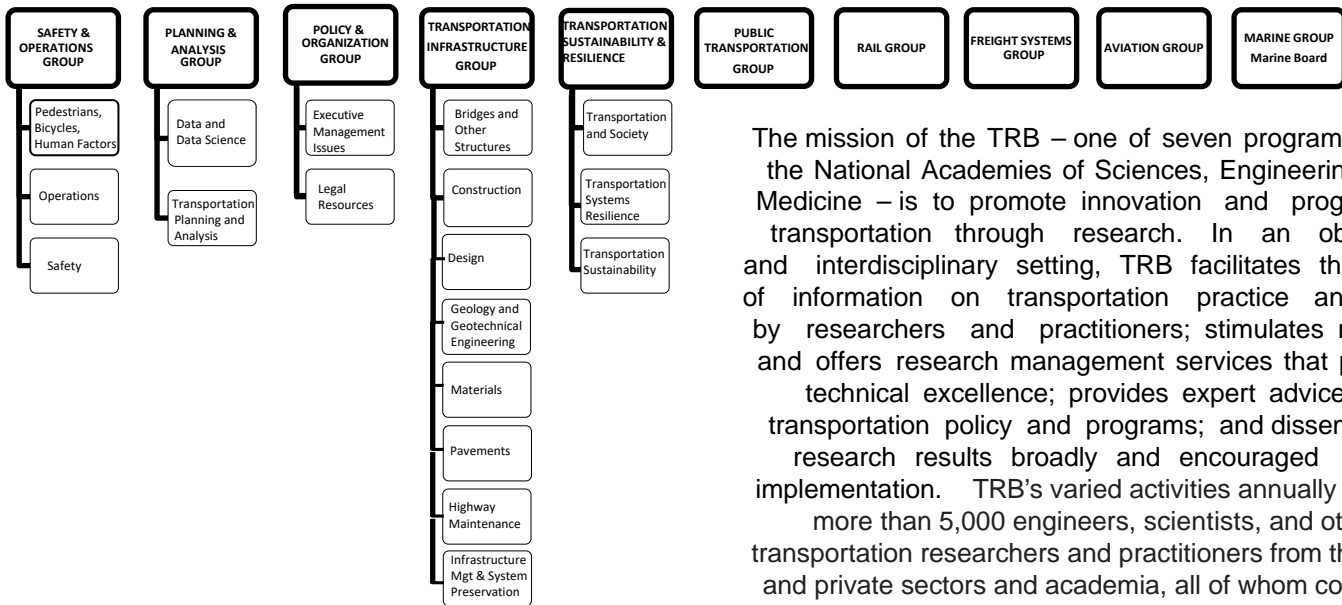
SAFETY & OPERATIONS GROUP

Pedestrians, Bicycles, Human Factors

Operations

Safety

PLANNING & ANALYSIS GROUP

Data and Data Science

Transportation Planning and Analysis

POLICY & ORGANIZATION GROUP

Executive Management Issues

Legal Resources

TRANSPORTATION INFRASTRUCTURE GROUP

Bridges and Other Structures

Construction

Design

Geology and Geotechnical Engineering

Materials

Pavements

Highway Maintenance

Infrastructure Mgt & System Preservation

TRANSPORTATION SUSTAINABILITY & RESILIENCE

Transportation and Society

Transportation Systems Resilience

Transportation Sustainability

PUBLIC TRANSPORTATION GROUP

RAIL GROUP

FREIGHT SYSTEMS GROUP

AVIATION GROUP

MARINE GROUP
Marine Board

The mission of the TRB – one of seven program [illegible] the National Academies of Sciences, Engineerin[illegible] Medicine – is to promote innovation and prog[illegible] transportation through research. In an ob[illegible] and interdisciplinary setting, TRB facilitates th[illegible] of information on transportation practice an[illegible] by researchers and practitioners; stimulates r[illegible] and offers research management services that p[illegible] technical excellence; provides expert advice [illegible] transportation policy and programs; and disser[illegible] research results broadly and encouraged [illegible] implementation. TRB's varied activities annually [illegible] more than 5,000 engineers, scientists, and ot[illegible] transportation researchers and practitioners from th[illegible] and private sectors and academia, all of whom co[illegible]